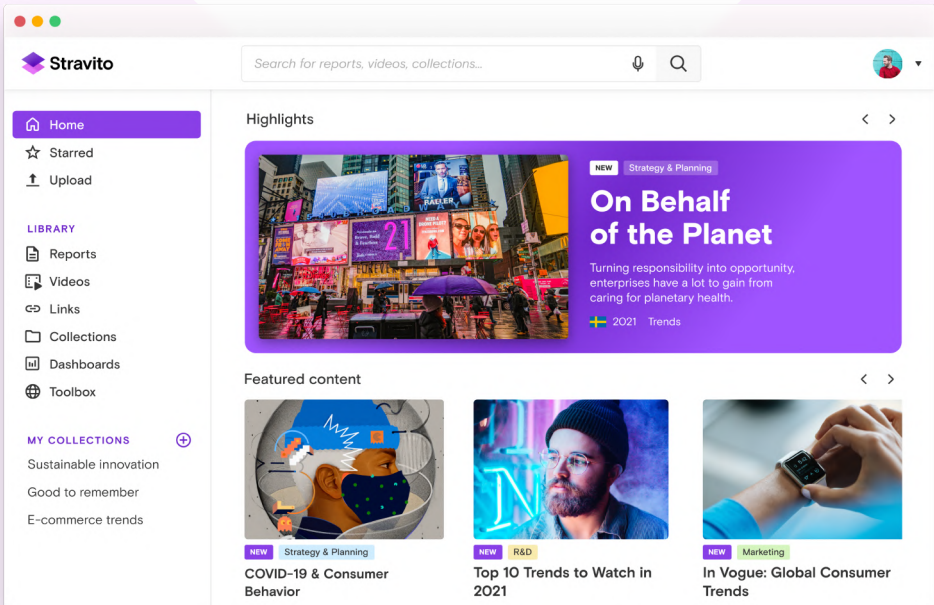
Stravito

Search for reports, videos, collections...

Home
Starred
Upload

LIBRARY
Reports
Videos
Links
Collections
Dashboards
Toolbox

MY COLLECTIONS
Sustainable innovation
Good to remember
E-commerce trends

Highlights

NEW Strategy & Planning

On Behalf of the Planet

Turning responsibility into opportunity, enterprises have a lot to gain from caring for planetary health.

2021 Trends

Featured content

NEW Strategy & Planning
COVID-19 & Consumer Behavior

NEW R&D
Top 10 Trends to Watch in 2021

NEW Marketing
In Vogue: Global Consumer Trends